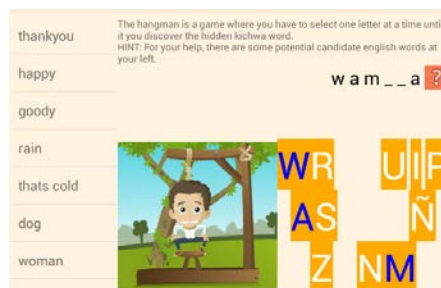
thankyou

happy

goody

rain

thats cold

dog

woman

The hangman is a game where you have to select one letter at a time unti it you discover the hidden kichwa word.
HINT: For your help, there are some potential candidate english words at your left.

w a m _ _ a ?

W R U I P
A S Ñ
Z N M